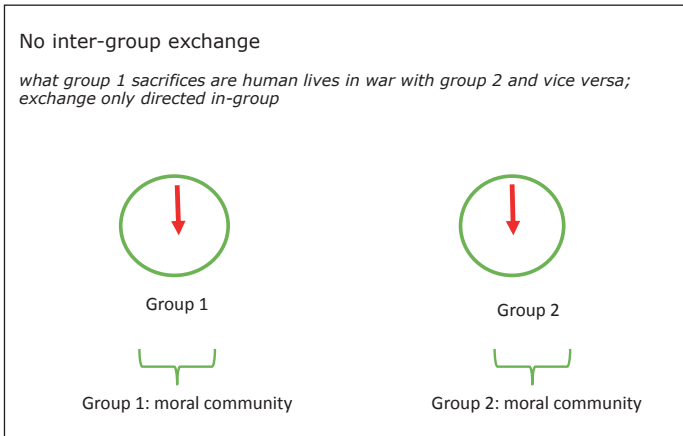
No inter-group exchange

*what group 1 sacrifices are human lives in war with group 2 and vice versa; exchange only directed in-group*

Group 1

Group 2

Group 1: moral community

Group 2: moral community